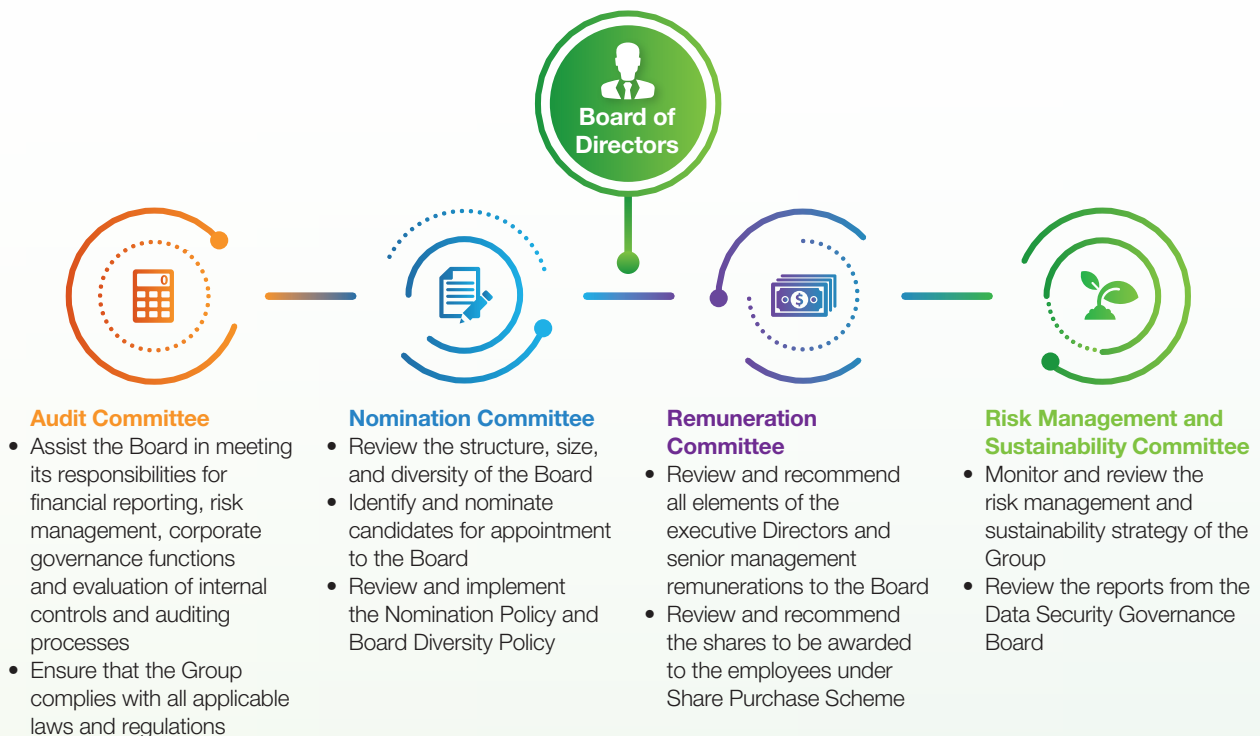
Board of Directors

Audit Committee
- Assist the Board in meeting its responsibilities for financial reporting, risk management, corporate governance functions and evaluation of internal controls and auditing processes
- Ensure that the Group complies with all applicable laws and regulations

Nomination Committee
- Review the structure, size, and diversity of the Board
- Identify and nominate candidates for appointment to the Board
- Review and implement the Nomination Policy and Board Diversity Policy

Remuneration Committee
- Review and recommend all elements of the executive Directors and senior management remunerations to the Board
- Review and recommend the shares to be awarded to the employees under Share Purchase Scheme

Risk Management and Sustainability Committee
- Monitor and review the risk management and sustainability strategy of the Group
- Review the reports from the Data Security Governance Board